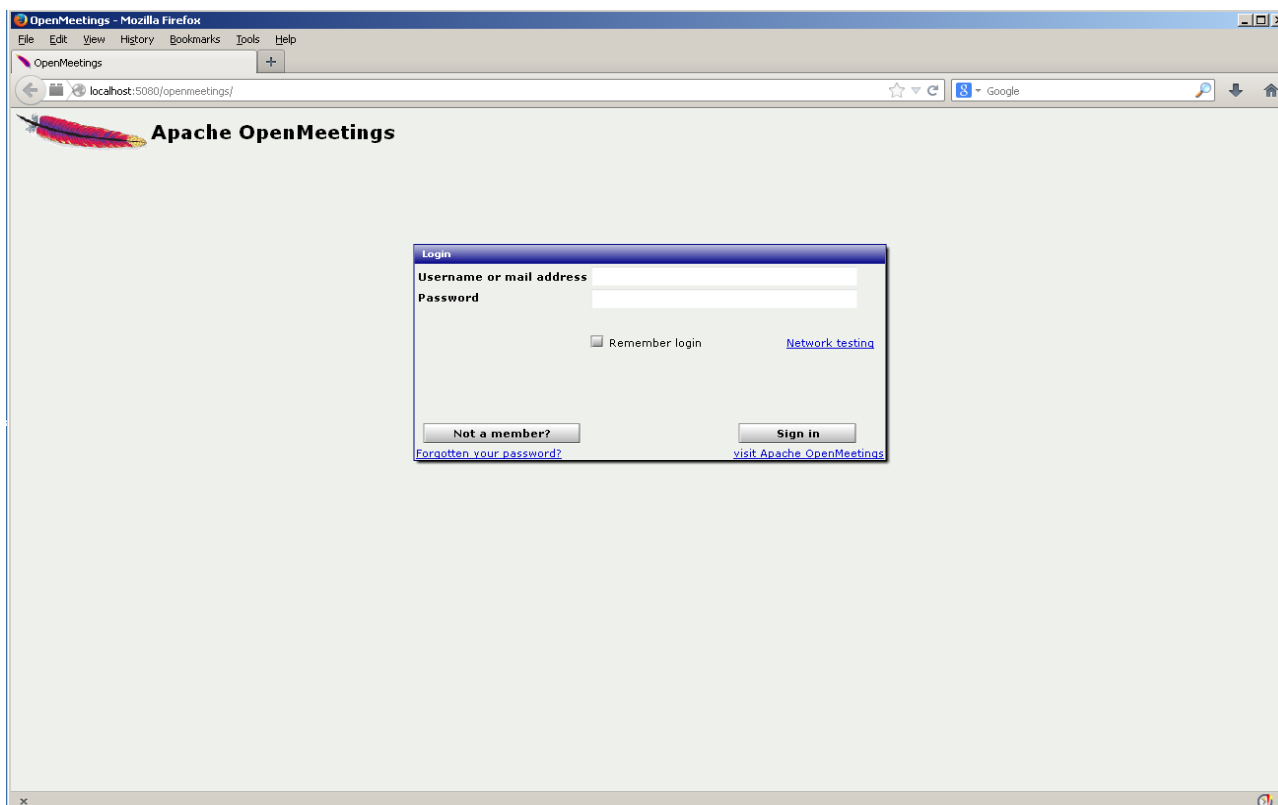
OpenMeetings - Mozilla Firefox
File Edit View History Bookmarks Tools Help
OpenMeetings
+
localhost:5080/openmeetings/
Google
Apache OpenMeetings

Login
Username or mail address
Password
Remember login
Network testing
Not a member?
Sign in
Forgotten your password?
visit Apache OpenMeetings
×